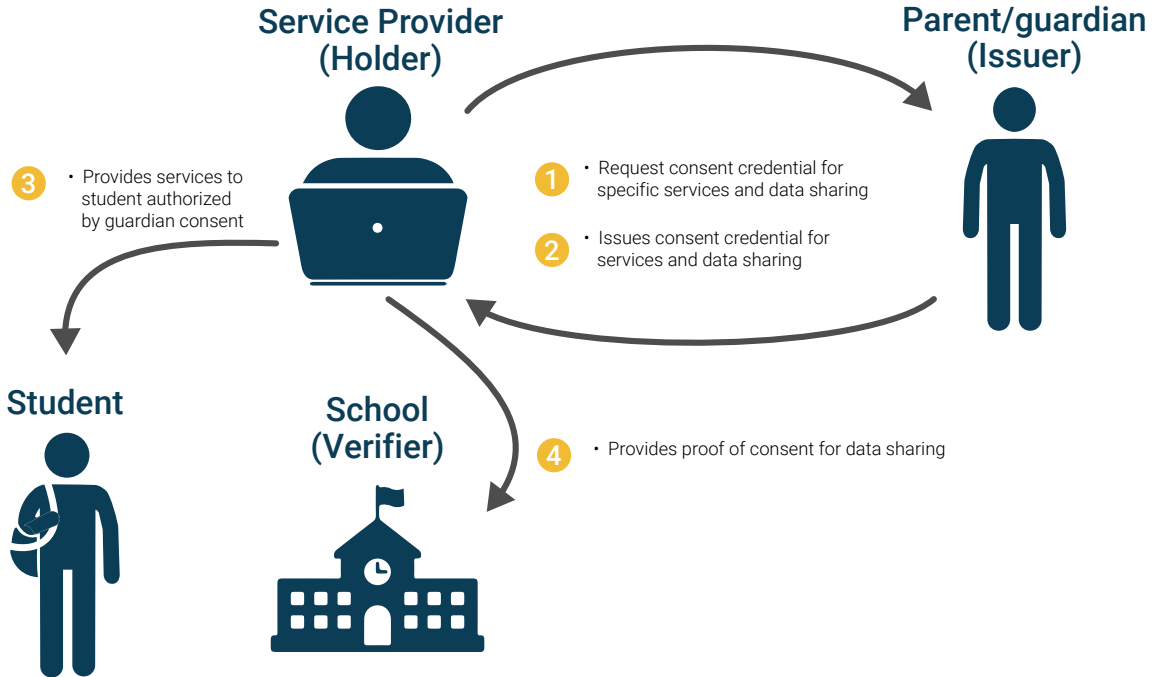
Service Provider (Holder)

Parent/guardian (Issuer)

3 • Provides services to student authorized by guardian consent

1 • Request consent credential for specific services and data sharing

2 • Issues consent credential for services and data sharing

Student

School (Verifier)

4 • Provides proof of consent for data sharing